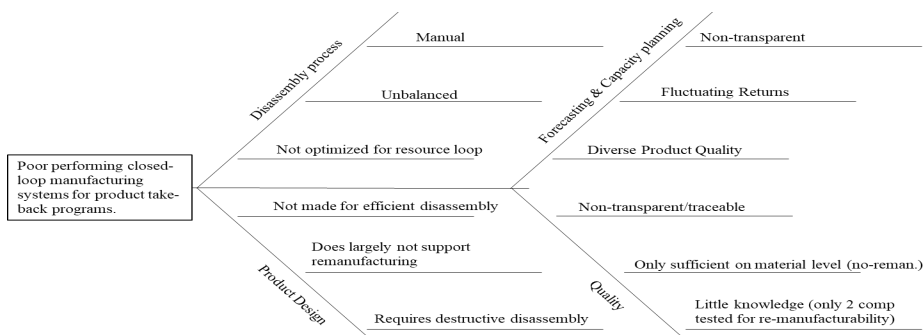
Poor performing closed-loop manufacturing systems for product take-back programs.

Disassembly process

Manual

Unbalanced

Not optimized for resource loop

Forecasting & Capacity planing

Non-transparent

Fluctuating Returns

Diverse Product Quality

Product Design

Not made for efficient disassembly

Does largely not support remanufacturing

Requires destructive disassembly

Quality

Non-transparent/traceable

Only sufficient on material level (no-reman.)

Little knowledge (only 2 comp tested for re-manufacturability)